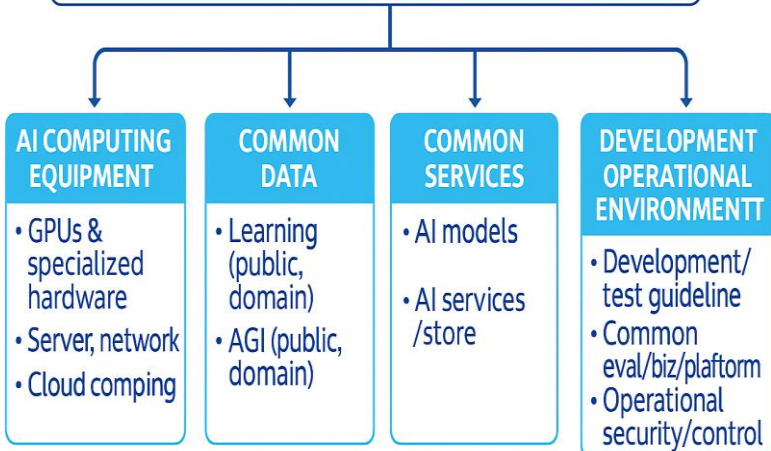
AI COMPUTING EQUIPMENT

• GPUs & specialized hardware
• Server, network
• Cloud comping

COMMON DATA

• Learning (public, domain)
• AGI (public, domain)

COMMON SERVICES

• AI models
• AI services /store

DEVELOPMENT OPERATIONAL ENVIRONMENTT

• Development/ test guideline
• Common eval/biz/plaftorm
• Operational security/control